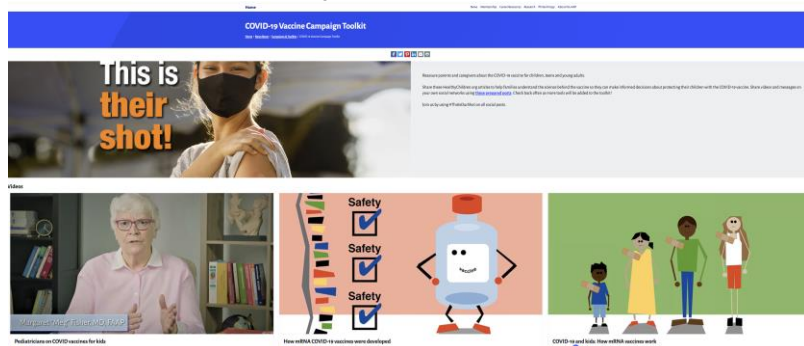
COVID-19 Vaccine Campaign Toolkit

This is their shot!

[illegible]

Videos

Safety

Safety

Safety

Margaret "Meg" Fisher, MD, FAAP

Pediatricians on COVID vaccines for kids

How mRNA COVID-19 vaccines were developed

COVID-19 and kids: How mRNA vaccines work